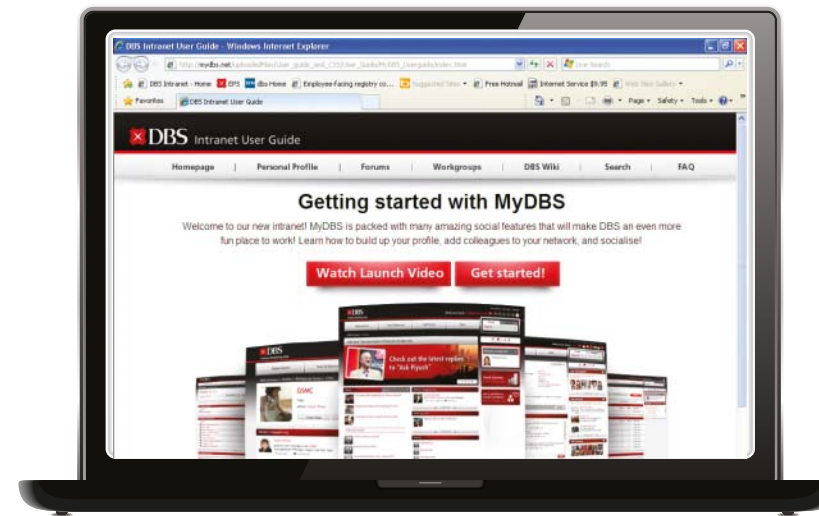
DBS Intranet User Guide - Windows Internet Explorer

http://mydbs.net/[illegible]

Live Search

DBS Intranet - Home | EPS | dbs Home | Employee-facing registry co... | Suggested Sites | Free Hotmail | Internet Service $9.99 | Web Slice Gallery

Favorites | DBS Intranet User Guide

Page | Safety | Tools

DBS Intranet User Guide

Homepage | Personal Profile | Forums | Workgroups | DBS Wiki | Search | FAQ

Getting started with MyDBS

Welcome to our new intranet! MyDBS is packed with many amazing social features that will make DBS an even more fun place to work! Learn how to build up your profile, add colleagues to your network, and socialise!

Watch Launch Video

Get started!

DBS

Check out the latest replies to "Ask Piyush"

DBS

GSMC